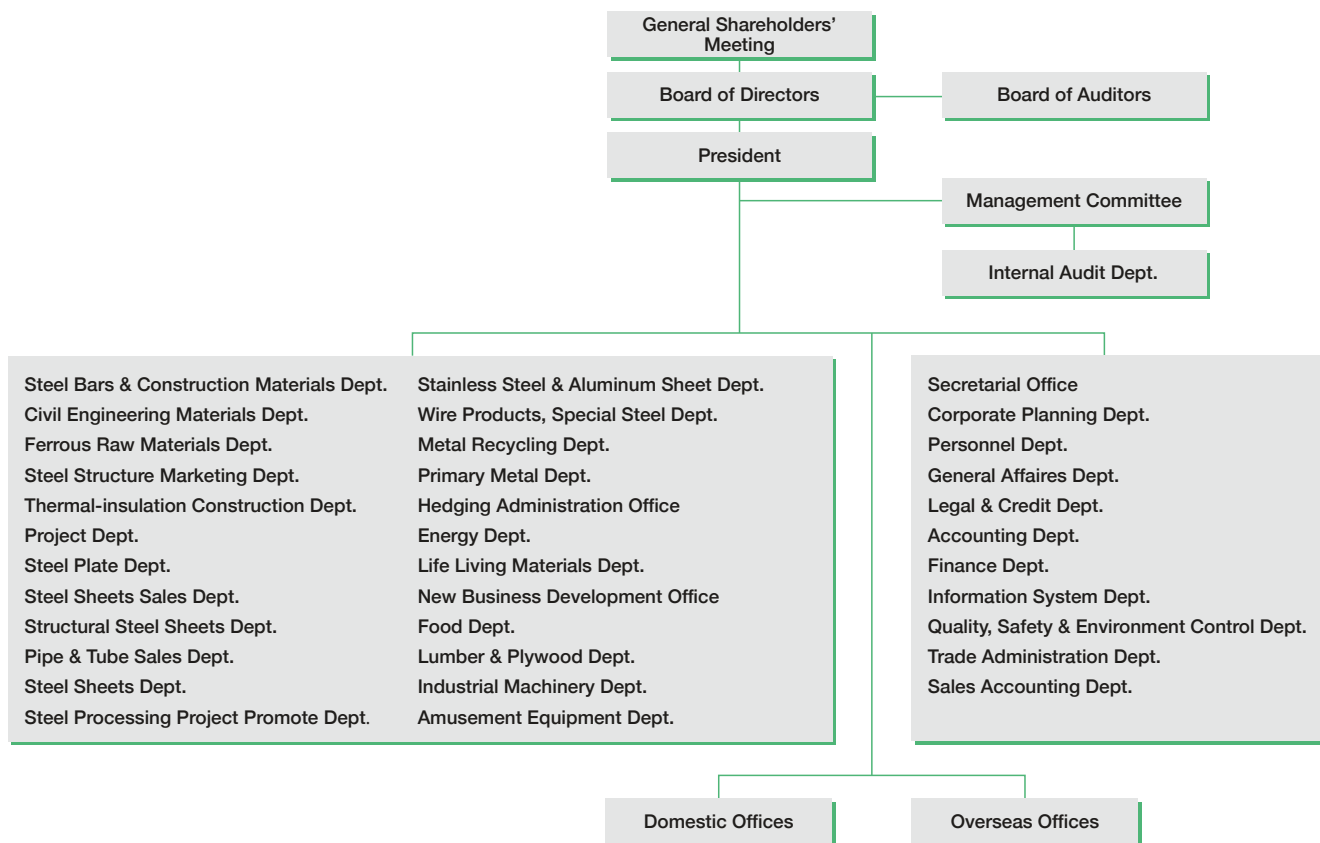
General Shareholders' Meeting

Board of Directors

Board of Auditors

President

Management Committee

Internal Audit Dept.

Steel Bars & Construction Materials Dept.
Civil Engineering Materials Dept.
Ferrous Raw Materials Dept.
Steel Structure Marketing Dept.
Thermal-insulation Construction Dept.
Project Dept.
Steel Plate Dept.
Steel Sheets Sales Dept.
Structural Steel Sheets Dept.
Pipe & Tube Sales Dept.
Steel Sheets Dept.
Steel Processing Project Promote Dept.

Stainless Steel & Aluminum Sheet Dept.
Wire Products, Special Steel Dept.
Metal Recycling Dept.
Primary Metal Dept.
Hedging Administration Office
Energy Dept.
Life Living Materials Dept.
New Business Development Office
Food Dept.
Lumber & Plywood Dept.
Industrial Machinery Dept.
Amusement Equipment Dept.

Secretarial Office
Corporate Planning Dept.
Personnel Dept.
General Affaires Dept.
Legal & Credit Dept.
Accounting Dept.
Finance Dept.
Information System Dept.
Quality, Safety & Environment Control Dept.
Trade Administration Dept.
Sales Accounting Dept.

Domestic Offices

Overseas Offices